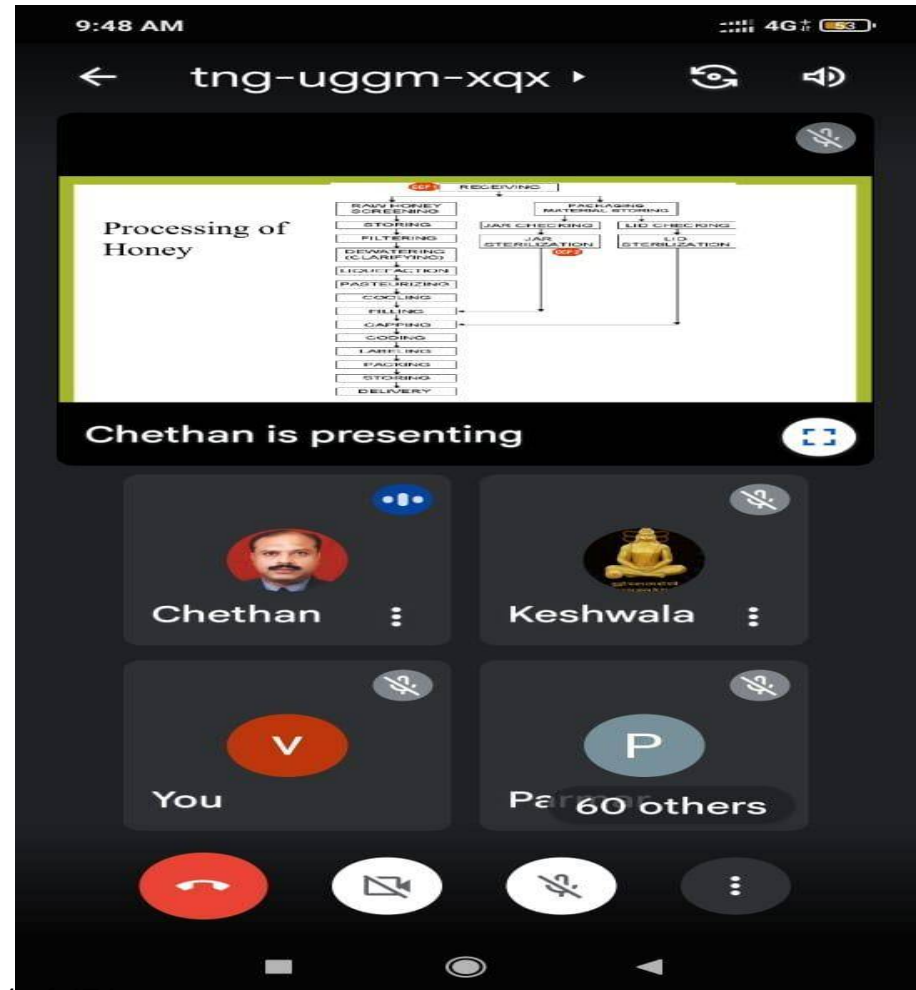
9:48 AM

4G 53

tng-uggm-xqx

Processing of Honey

CCP 1 RECEIVING

RAW HONEY SCREENING

STORING

FILTERING

DEWATERING (CLARIFYING)

LIQUEFACTION

PASTEURIZING

COOLING

FILLING

CAPPING

CODING

LABELING

PACKING

STORING

DELIVERY

PACKAGING MATERIAL STORING

JAR CHECKING

JAR STERILIZATION

CCP 2

LID CHECKING

LID STERILIZATION

Chethan is presenting

Chethan

Keshwala

You

V

P

Par 60 others